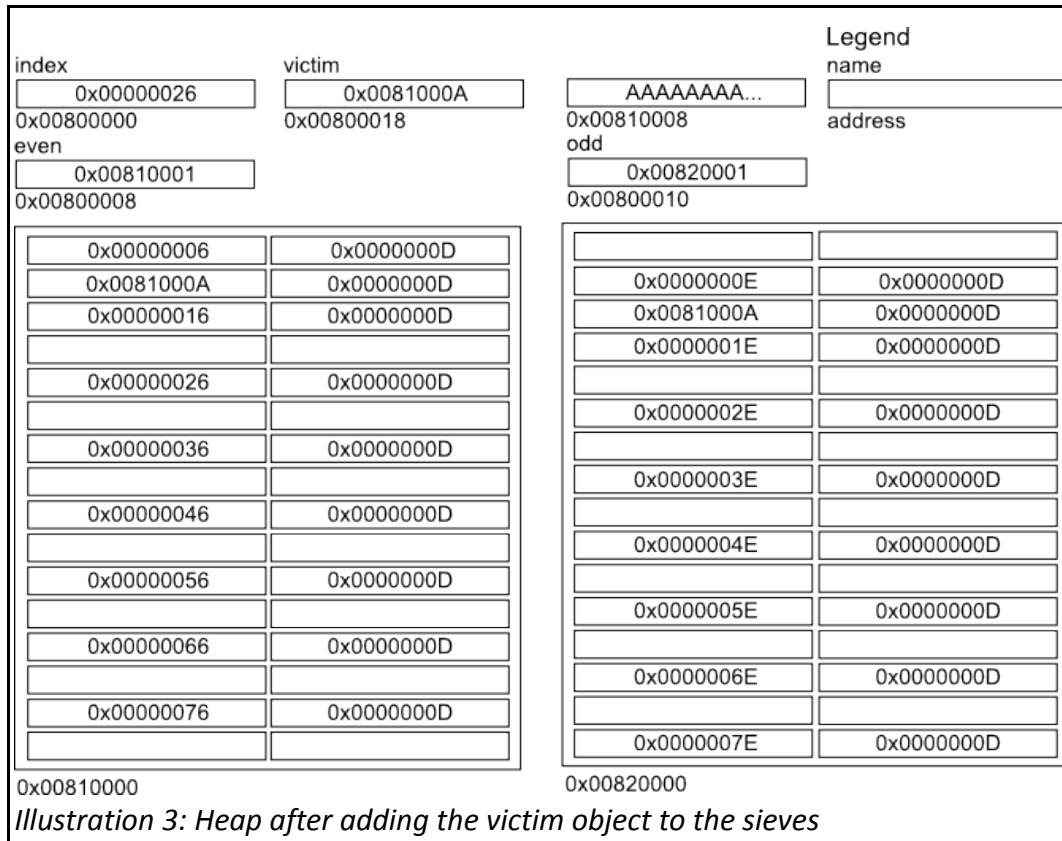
index
0x00000026
0x00800000

victim
0x0081000A
0x00800018

AAAAAAAA...
0x00810008

Legend
name

address

even
0x00810001
0x00800008

odd
0x00820001
0x00800010

| | |
|---|---|
| 0x00000006 | 0x0000000D |
| 0x0081000A | 0x0000000D |
| 0x00000016 | 0x0000000D |
| | |
| 0x00000026 | 0x0000000D |
| | |
| 0x00000036 | 0x0000000D |
| | |
| 0x00000046 | 0x0000000D |
| | |
| 0x00000056 | 0x0000000D |
| | |
| 0x00000066 | 0x0000000D |
| | |
| 0x00000076 | 0x0000000D |
| | |

0x00810000

| | |
|---|---|
| | |
| 0x0000000E | 0x0000000D |
| 0x0081000A | 0x0000000D |
| 0x0000001E | 0x0000000D |
| | |
| 0x0000002E | 0x0000000D |
| | |
| 0x0000003E | 0x0000000D |
| | |
| 0x0000004E | 0x0000000D |
| | |
| 0x0000005E | 0x0000000D |
| | |
| 0x0000006E | 0x0000000D |
| | |
| 0x0000007E | 0x0000000D |

0x00820000

Illustration 3: Heap after adding the victim object to the sieves